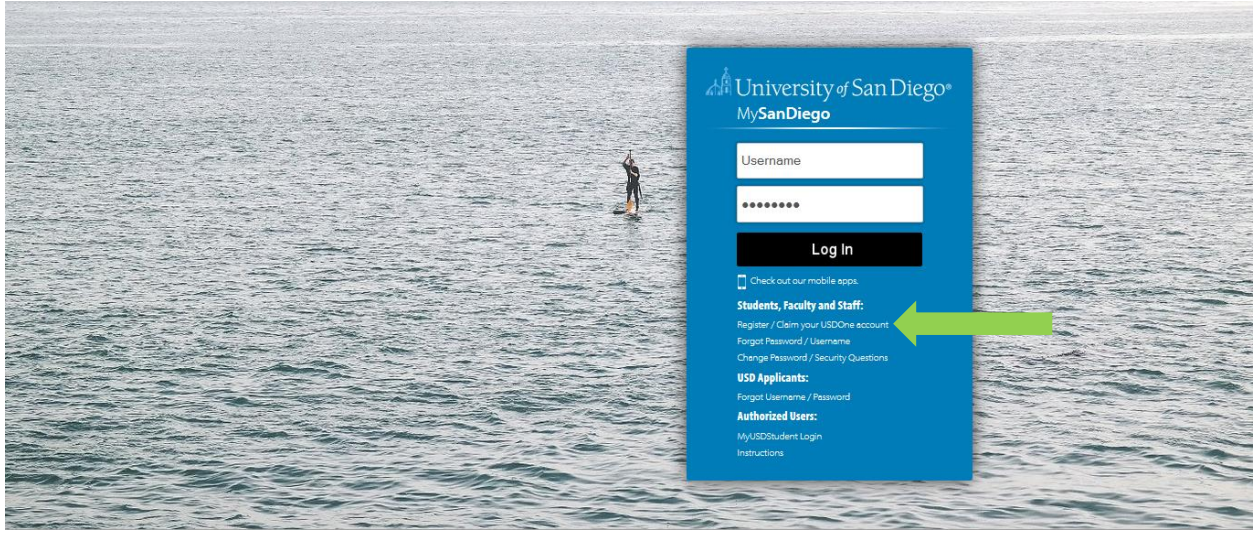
University of San Diego®
MySanDiego

Username

••••••••

Log In

Check out our mobile apps.

Students, Faculty and Staff:
Register / Claim your USDOne account
Forgot Password / Username
Change Password / Security Questions

USD Applicants:
Forgot Username / Password

Authorized Users:
MyUSDStudent Login
Instructions